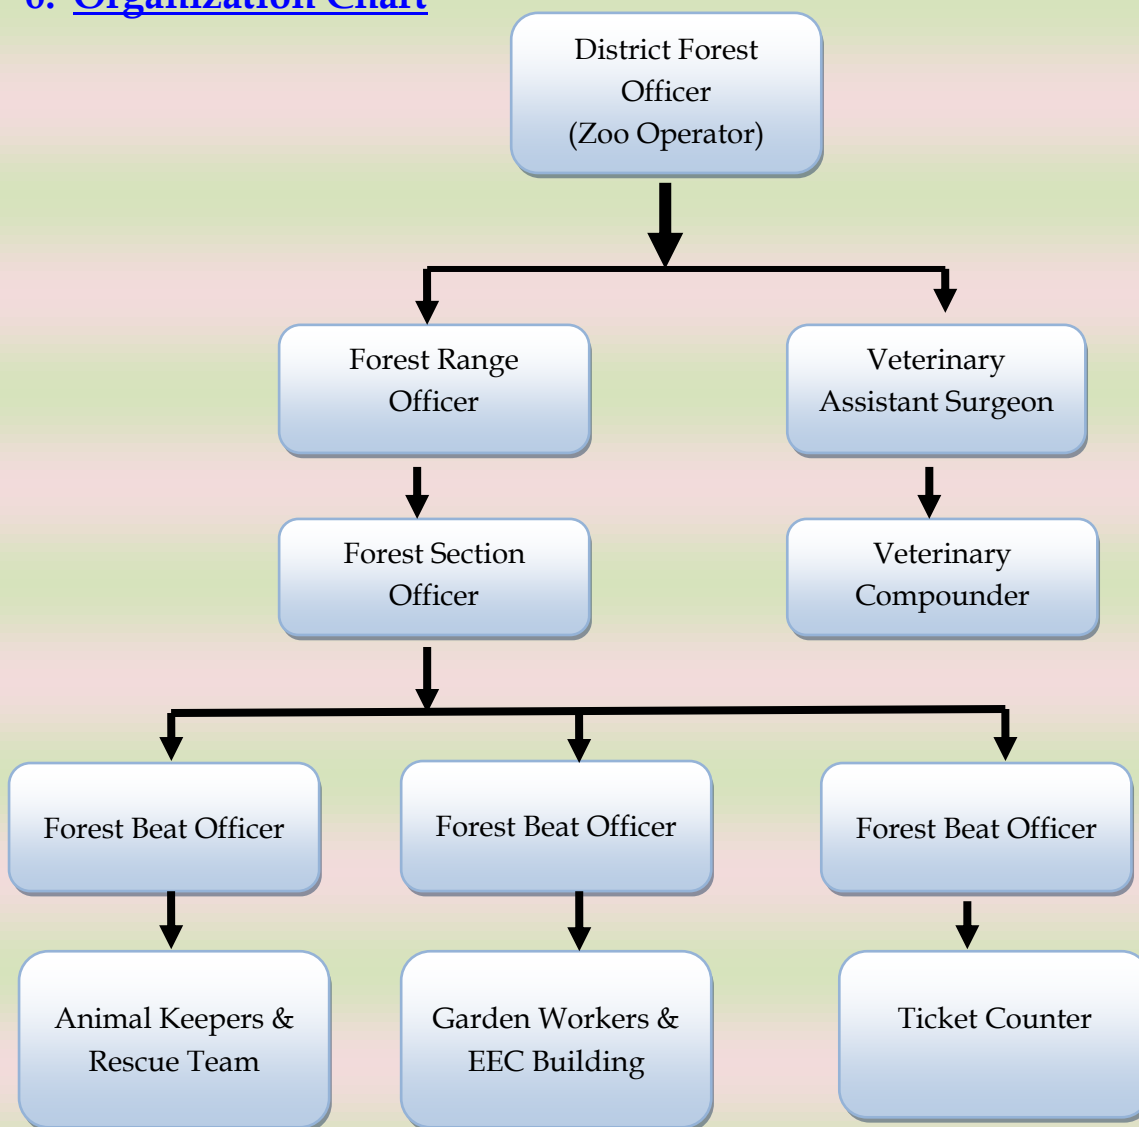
6. Organization Chart

District Forest Officer (Zoo Operator)

Forest Range Officer

Veterinary Assistant Surgeon

Forest Section Officer

Veterinary Compounder

Forest Beat Officer

Forest Beat Officer

Forest Beat Officer

Animal Keepers & Rescue Team

Garden Workers & EEC Building

Ticket Counter